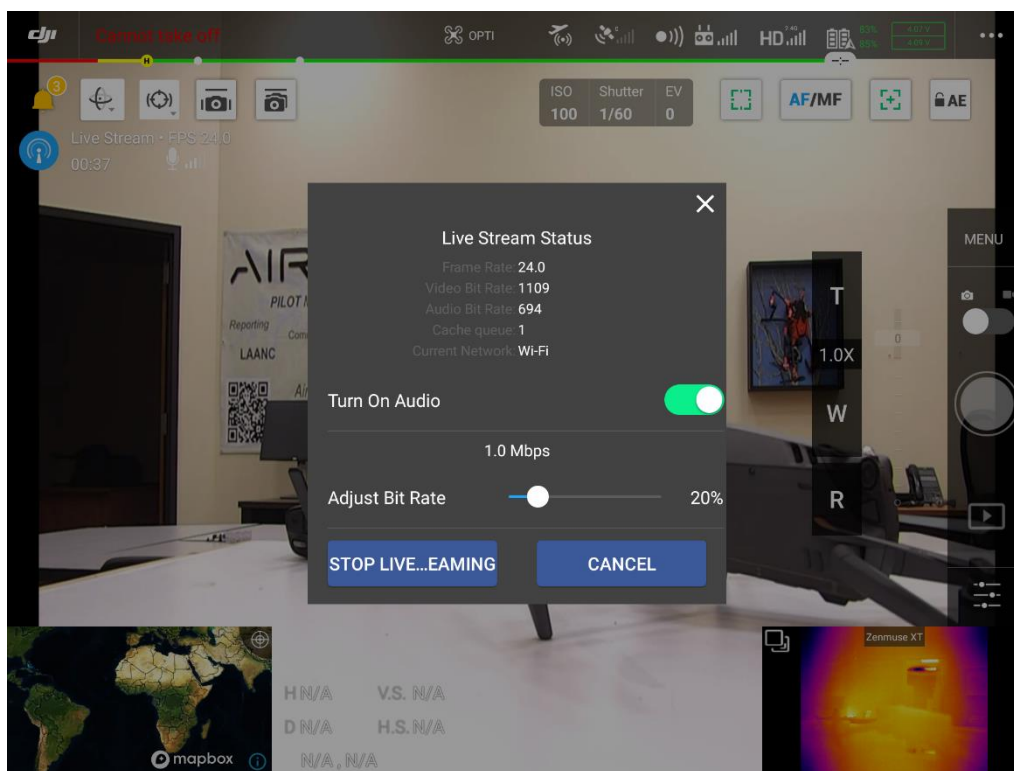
dji Cannot take off OPTI HD MENU

3

ISO 100 Shutter 1/60 EV 0 AF/MF AE

Live Stream · FPS 24.0
00:37

AIR PILOT Reporting LAANC

Live Stream Status

Frame Rate: 24.0
Video Bit Rate: 1109
Audio Bit Rate: 694
Cache queue: 1
Current Network: Wi-Fi

Turn On Audio

1.0 Mbps

Adjust Bit Rate 20%

STOP LIVE...EAMING CANCEL

T
1.0X
W
R

H N/A V.S. N/A
D N/A H.S. N/A
N/A , N/A

mapbox

Zenmuse XT